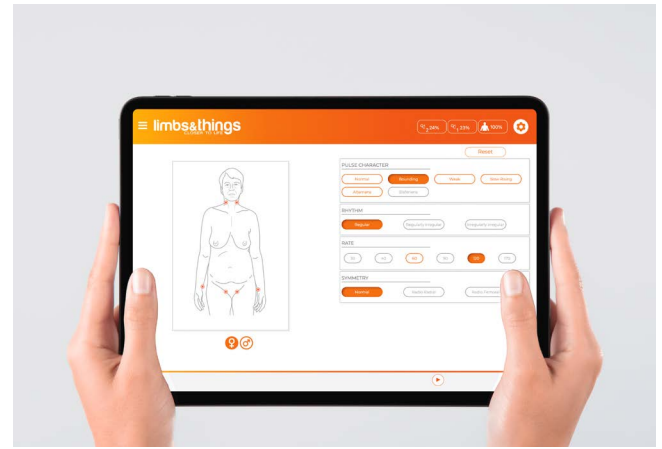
limbs&things
CLOSER TO LIFE

34%
23%
100%

Reset

PULSE CHARACTER
Normal
Bounding
Weak
Slow-Rising
Alternans
Dicrotic

RHYTHM
Regular
Regularly Irregular
Irregularly Irregular

RATE
30
45
60
90
120
170

SYMMETRY
Normal
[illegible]
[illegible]